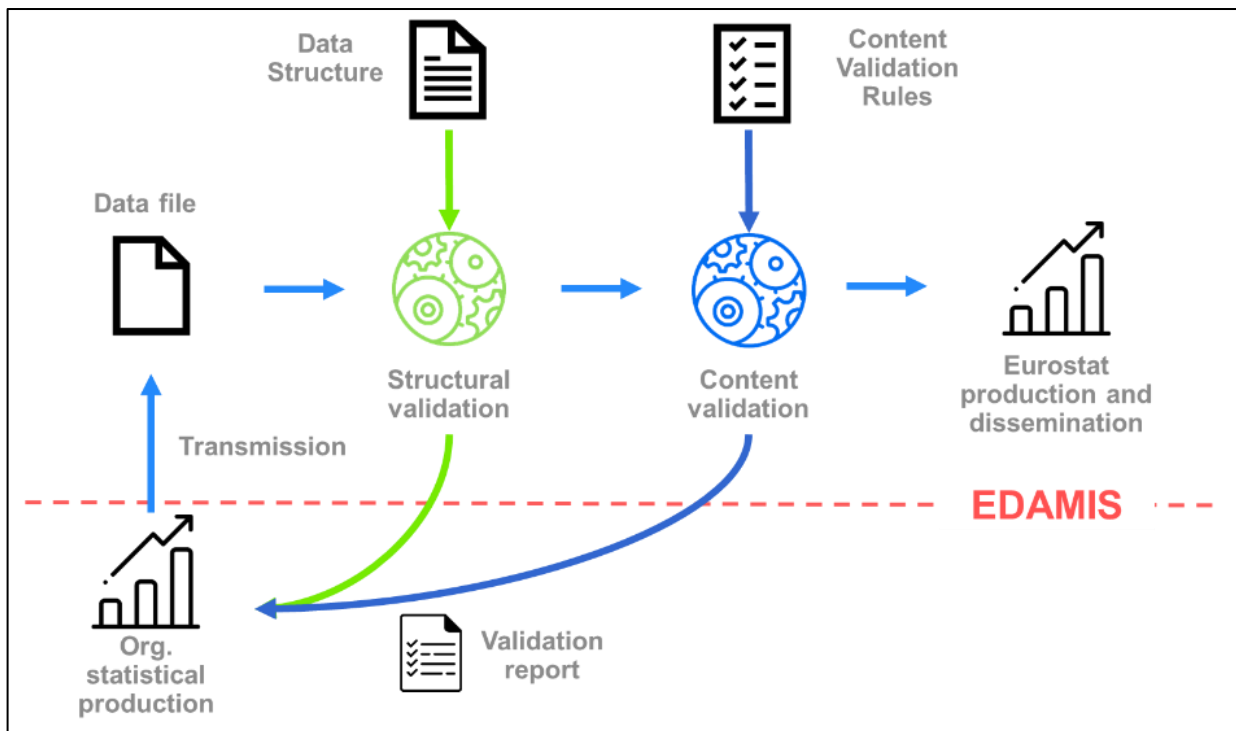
Data Structure

Content Validation Rules

Data file

Structural validation

Content validation

Eurostat production and dissemination

Transmission

EDAMIS

Org. statistical production

Validation report